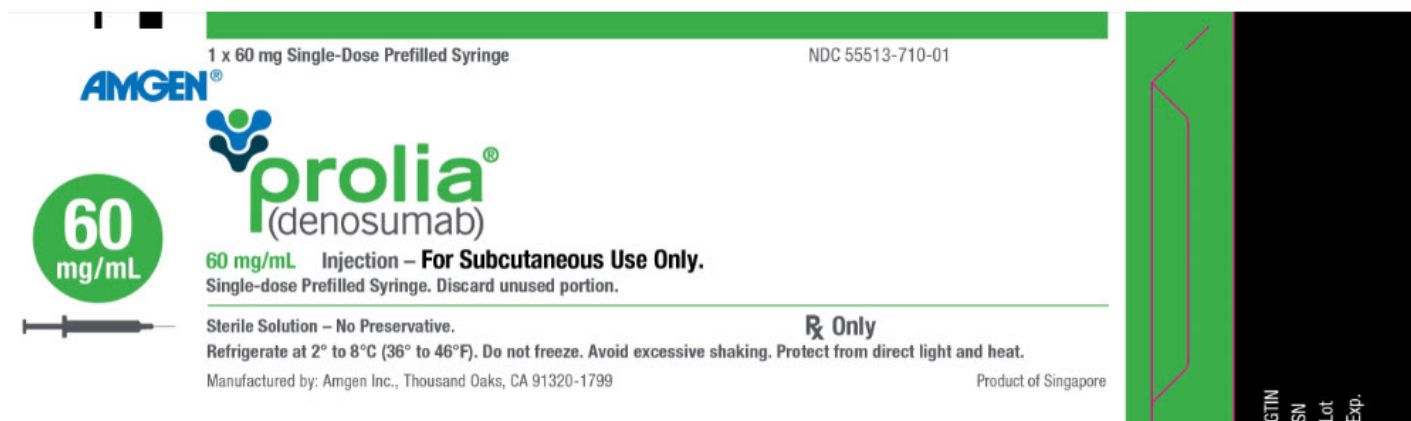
1 x 60 mg Single-Dose Prefilled Syringe

NDC 55513-710-01

AMGEN®

prolia®
(denosumab)

60 mg/mL

60 mg/mL Injection – For Subcutaneous Use Only.
Single-dose Prefilled Syringe. Discard unused portion.

Sterile Solution – No Preservative.

℞ Only

Refrigerate at 2° to 8°C (36° to 46°F). Do not freeze. Avoid excessive shaking. Protect from direct light and heat.

Manufactured by: Amgen Inc., Thousand Oaks, CA 91320-1799

Product of Singapore

GTIN
SN
Lot
Exp.